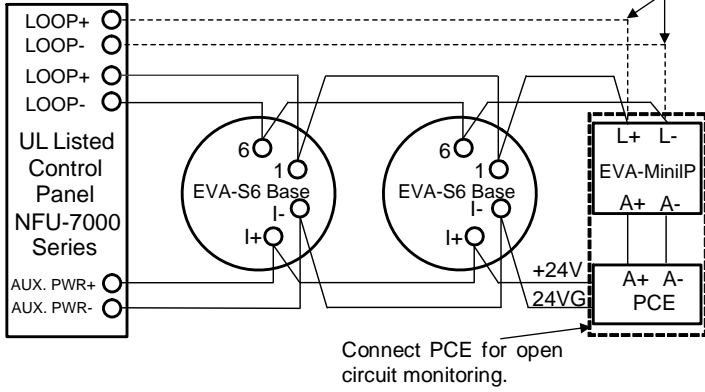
LOOP+
LOOP-
LOOP+
LOOP-

UL Listed Control Panel NFU-7000 Series

AUX. PWR+
AUX. PWR-

6
1
EVA-S6 Base
I-
I+

6
1
EVA-S6 Base
I-
I+

+24V
24VG

L+ L-
EVA-MiniIP
A+ A-

A+ A-
PCE

Connect PCE for open circuit monitoring.